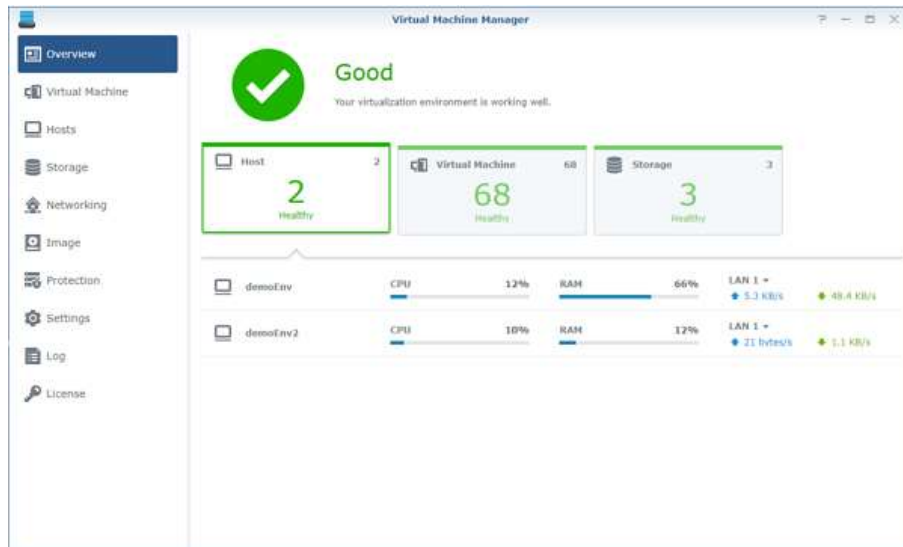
Virtual Machine Manager

Overview
Virtual Machine
Hosts
Storage
Networking
Image
Protection
Settings
Log
License

Good
Your virtualization environment is working well.

Host 2
2
Healthy

Virtual Machine 68
68
Healthy

Storage 3
3
Healthy

| | | | | | |
|---|---|---|---|---|---|
| demoEnv | CPU 12% | RAM 66% | LAN 1 ▾ | 5.3 KB/s | 48.4 KB/s |
| demoEnv2 | CPU 10% | RAM 12% | LAN 1 ▾ | 21 bytes/s | 1.1 KB/s |